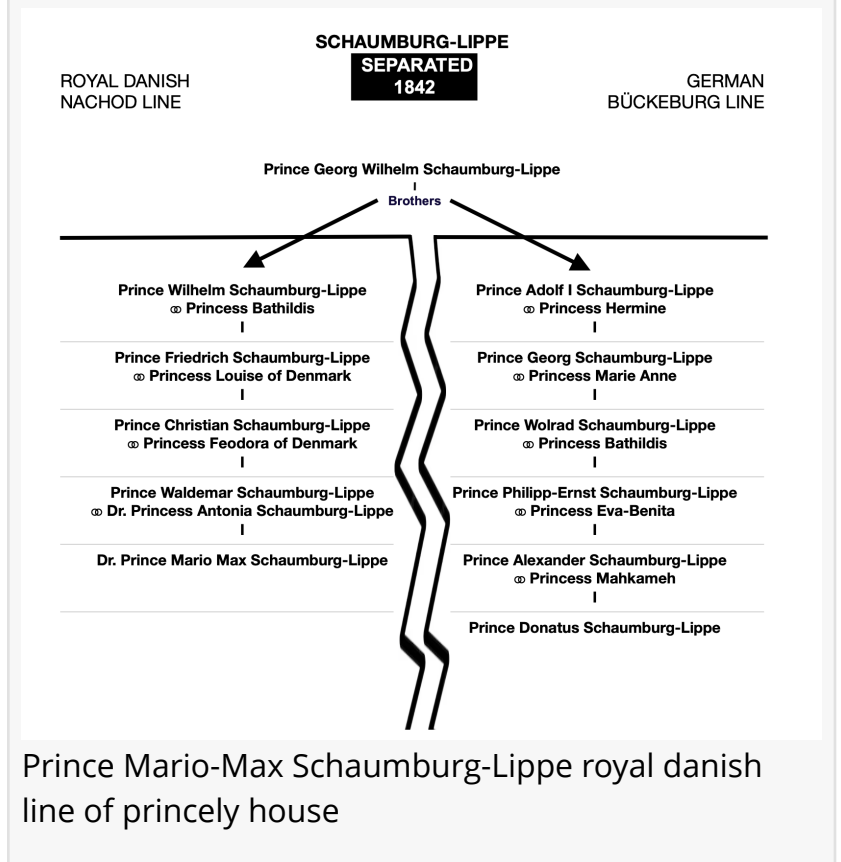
SCHAUMBURG-LIPPE
SEPARATED
1842

ROYAL DANISH
NACHOD LINE

GERMAN
BÜCKEBURG LINE

Prince Georg Wilhelm Schaumburg-Lippe
Brothers

Prince Wilhelm Schaumburg-Lippe
⚭ Princess Bathildis

Prince Friedrich Schaumburg-Lippe
⚭ Princess Louise of Denmark

Prince Christian Schaumburg-Lippe
⚭ Princess Feodora of Denmark

Prince Waldemar Schaumburg-Lippe
⚭ Dr. Princess Antonia Schaumburg-Lippe

Dr. Prince Mario Max Schaumburg-Lippe

Prince Adolf I Schaumburg-Lippe
⚭ Princess Hermine

Prince Georg Schaumburg-Lippe
⚭ Princess Marie Anne

Prince Wolrad Schaumburg-Lippe
⚭ Princess Bathildis

Prince Philipp-Ernst Schaumburg-Lippe
⚭ Princess Eva-Benita

Prince Alexander Schaumburg-Lippe
⚭ Princess Mahkameh

Prince Donatus Schaumburg-Lippe

Prince Mario-Max Schaumburg-Lippe royal danish line of princely house